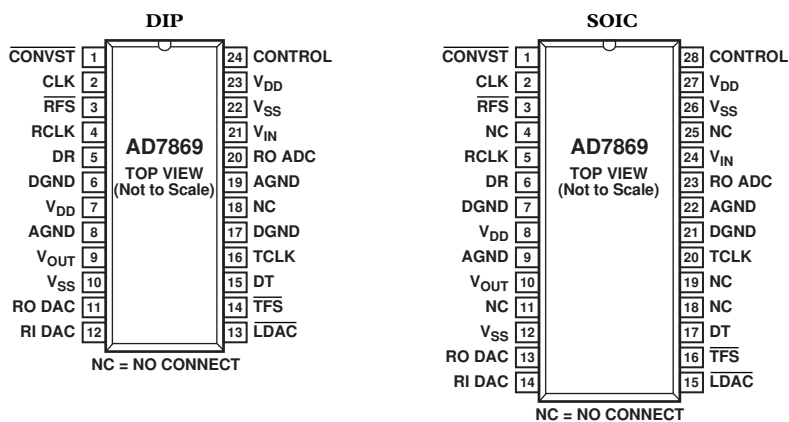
DIP

$\overline{CONVST}$ 1
CLK 2
$\overline{RFS}$ 3
RCLK 4
DR 5
DGND 6
$V_{DD}$ 7
AGND 8
$V_{OUT}$ 9
$V_{SS}$ 10
RO DAC 11
RI DAC 12

AD7869
TOP VIEW
(Not to Scale)

24 CONTROL
23 $V_{DD}$
22 $V_{SS}$
21 $V_{IN}$
20 RO ADC
19 AGND
18 NC
17 DGND
16 TCLK
15 DT
14 $\overline{TFS}$
13 $\overline{LDAC}$

NC = NO CONNECT

SOIC

$\overline{CONVST}$ 1
CLK 2
$\overline{RFS}$ 3
NC 4
RCLK 5
DR 6
DGND 7
$V_{DD}$ 8
AGND 9
$V_{OUT}$ 10
NC 11
$V_{SS}$ 12
RO DAC 13
RI DAC 14

AD7869
TOP VIEW
(Not to Scale)

28 CONTROL
27 $V_{DD}$
26 $V_{SS}$
25 NC
24 $V_{IN}$
23 RO ADC
22 AGND
21 DGND
20 TCLK
19 NC
18 NC
17 DT
16 $\overline{TFS}$
15 $\overline{LDAC}$

NC = NO CONNECT